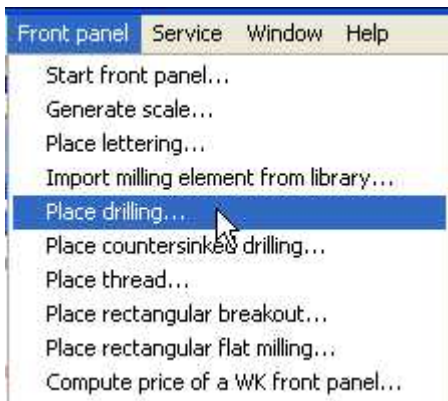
Front panel Service Window Help

Start front panel...
Generate scale...
Place lettering...
Import milling element from library...
Place drilling...
Place countersinked drilling...
Place thread...
Place rectangular breakout...
Place rectangular flat milling...
Compute price of a WK front panel...